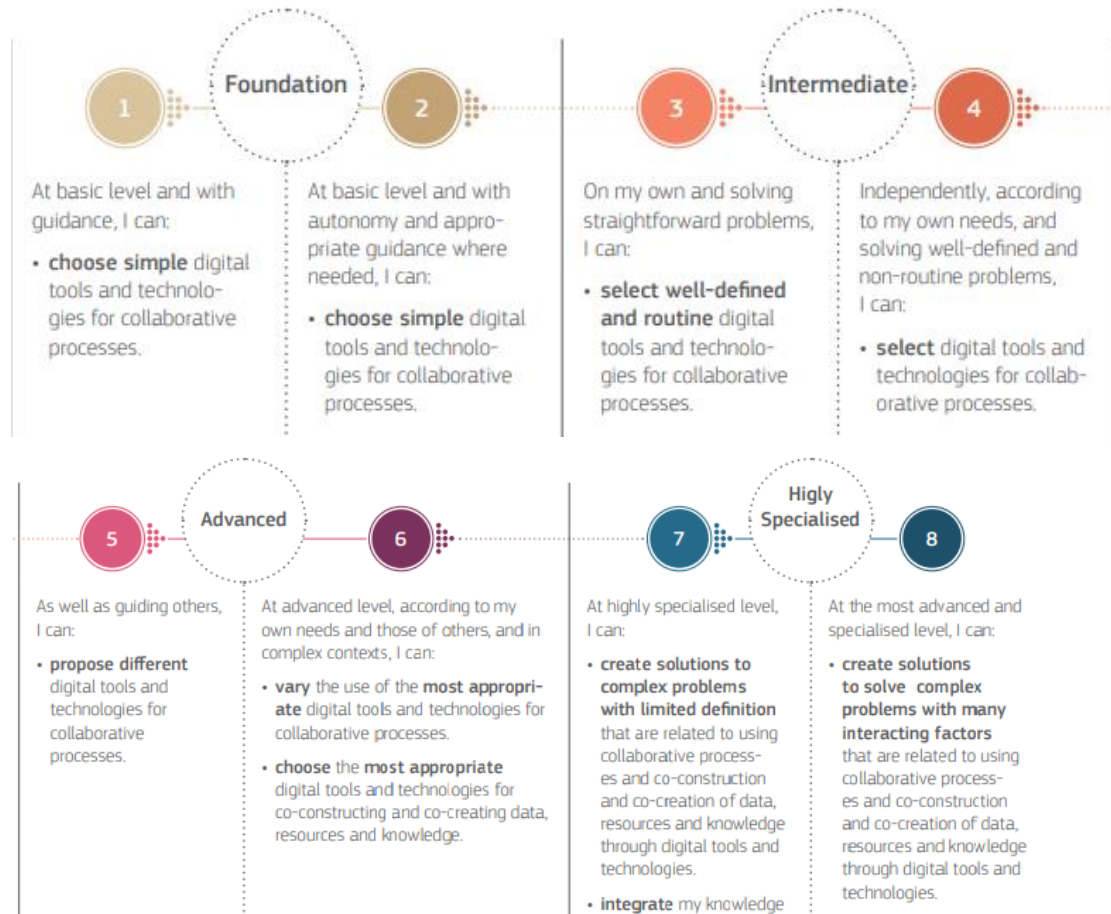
1

Foundation

2

3

Intermediate

4

At basic level and with guidance, I can:

• **choose simple** digital tools and technologies for collaborative processes.

At basic level and with autonomy and appropriate guidance where needed, I can:

• **choose simple** digital tools and technologies for collaborative processes.

On my own and solving straightforward problems, I can:

• **select well-defined and routine** digital tools and technologies for collaborative processes.

Independently, according to my own needs, and solving well-defined and non-routine problems, I can:

• **select** digital tools and technologies for collaborative processes.

5

Advanced

6

7

Higly Specialised

8

As well as guiding others, I can:

• **propose different** digital tools and technologies for collaborative processes.

At advanced level, according to my own needs and those of others, and in complex contexts, I can:

• **vary** the use of the **most appropriate** digital tools and technologies for collaborative processes.

• **choose** the **most appropriate** digital tools and technologies for co-constructing and co-creating data, resources and knowledge.

At highly specialised level, I can:

• **create solutions to complex problems with limited definition** that are related to using collaborative processes and co-construction and co-creation of data, resources and knowledge through digital tools and technologies.

• **integrate** my knowledge

At the most advanced and specialised level, I can:

• **create solutions to solve complex problems with many interacting factors** that are related to using collaborative processes and co-construction and co-creation of data, resources and knowledge through digital tools and technologies.